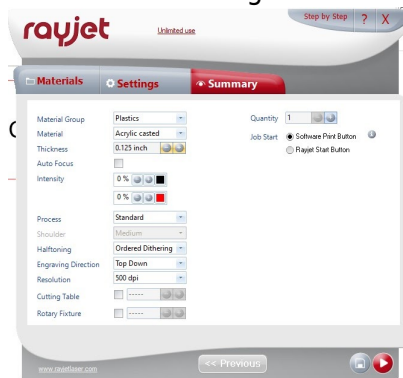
rayjet

Unlimited use

Step by Step ? X

Materials Settings Summary

Material Group Plastics
Material Acrylic casted
Thickness 0.125 inch
Auto Focus
Intensity 0 %
0 %

Process Standard
Shoulder Medium
Halftoning Ordered Dithering
Engraving Direction Top Down
Resolution 500 dpi
Cutting Table -----
Rotary Fixture -----

Quantity 1
Job Start Software Print Button
Rayjet Start Button

www.rayjetlaser.com

<< Previous